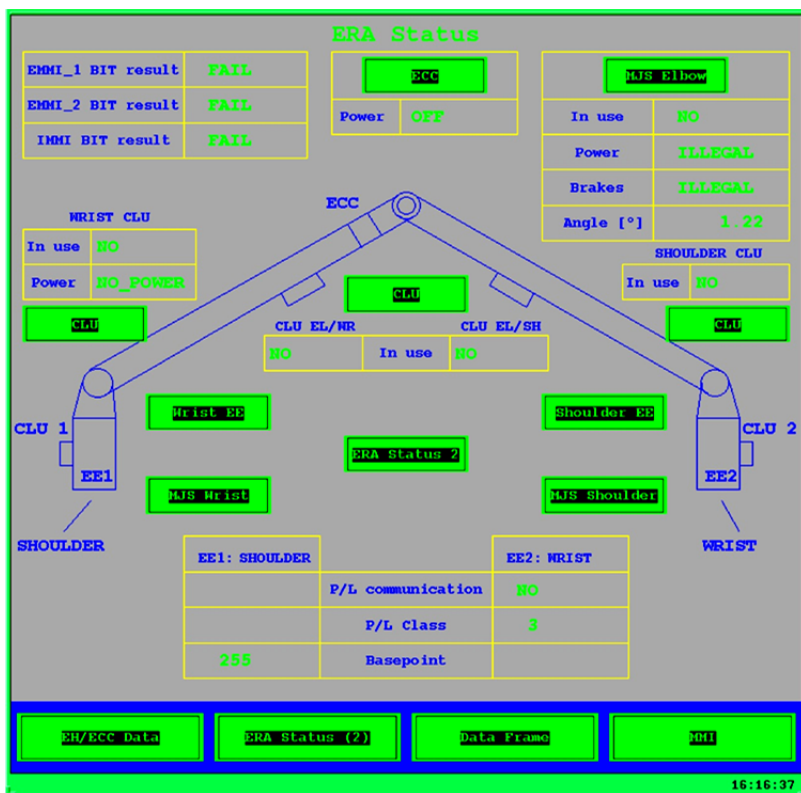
ERA Status

| EMMI_1 BIT result | FAIL |
|---|---|
| EMMI_2 BIT result | FAIL |
| IMMI BIT result | FAIL |

ECC

| Power | OFF |
|---|---|

MJS Elbow

| In use | NO |
|---|---|
| Power | ILLEGAL |
| Brakes | ILLEGAL |
| Angle [°] | 1.22 |

ECC

WRIST CLU

| In use | NO |
|---|---|
| Power | NO_POWER |

SHOULDER CLU

| In use | NO |
|---|---|

CLU

CLU

CLU

CLU EL/WR

CLU EL/SH

| NO | In use | NO |
|---|---|---|

Wrist EE

Shoulder EE

CLU 1

CLU 2

ERA Status 2

EE1

EE2

MJS Wrist

MJS Shoulder

SHOULDER

WRIST

| EE1: SHOULDER | | EE2: WRIST |
|---|---|---|
| | P/L communication | NO |
| | P/L Class | 3 |
| 255 | Basepoint | |

EH/ECC Data

ERA Status (2)

Data Frame

MMI

16:16:37